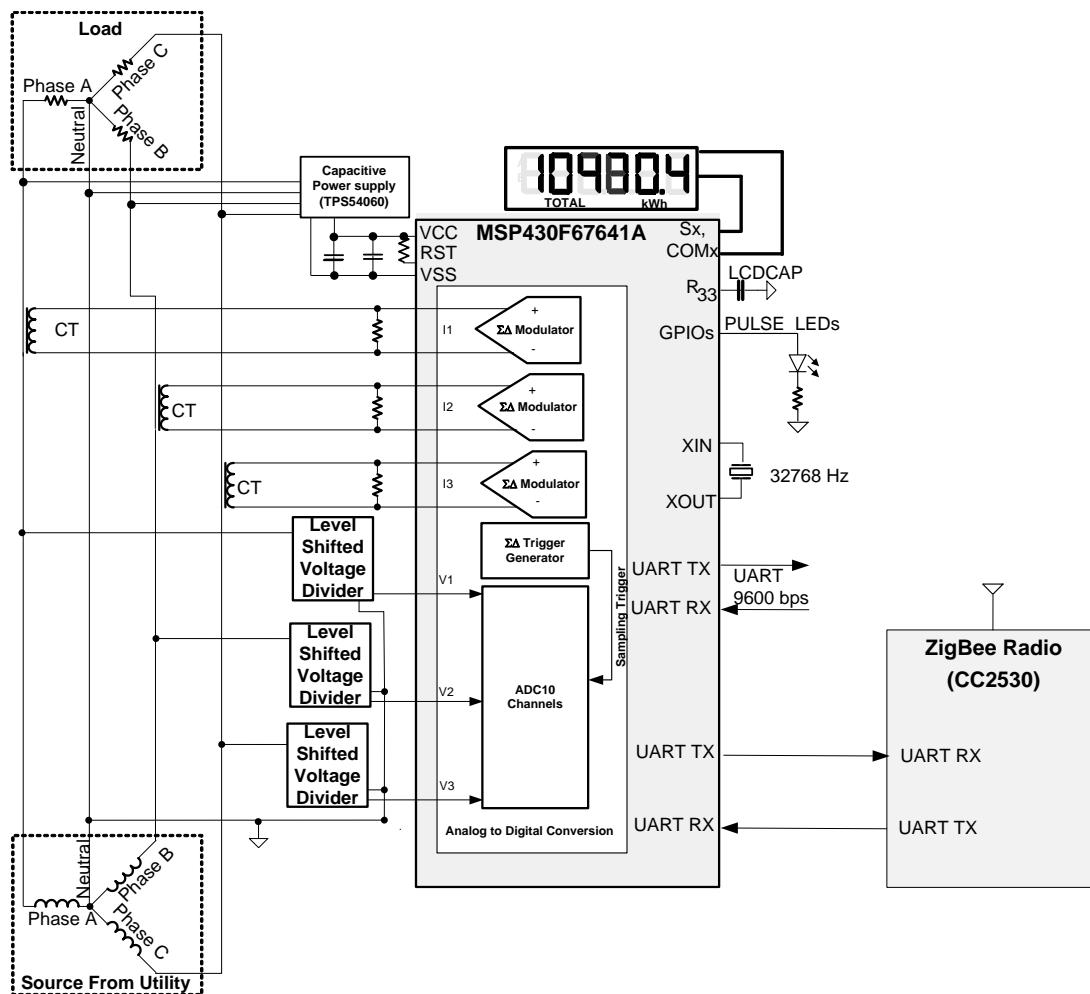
Load

Phase A

Phase C

Phase B

Neutral

Capacitive Power supply (TPS54060)

10980.4

TOTAL kWh

MSP430F67641A

VCC
RST
VSS

Sx, COMx

$R_{33}$ LCDCAP

GPIOs PULSE LEDs

CT

I1 + ΣΔ Modulator -

CT

I2 + ΣΔ Modulator -

CT

I3 + ΣΔ Modulator -

XIN

32768 Hz

XOUT

Level Shifted Voltage Divider

ΣΔ Trigger Generator

Sampling Trigger

UART TX

UART 9600 bps

UART RX

V1

Level Shifted Voltage Divider

V2

ADC10 Channels

ZigBee Radio (CC2530)

Level Shifted Voltage Divider

UART TX

UART RX

V3

Analog to Digital Conversion

UART RX

UART TX

Neutral

Phase B

Phase A

Phase C

Source From Utility